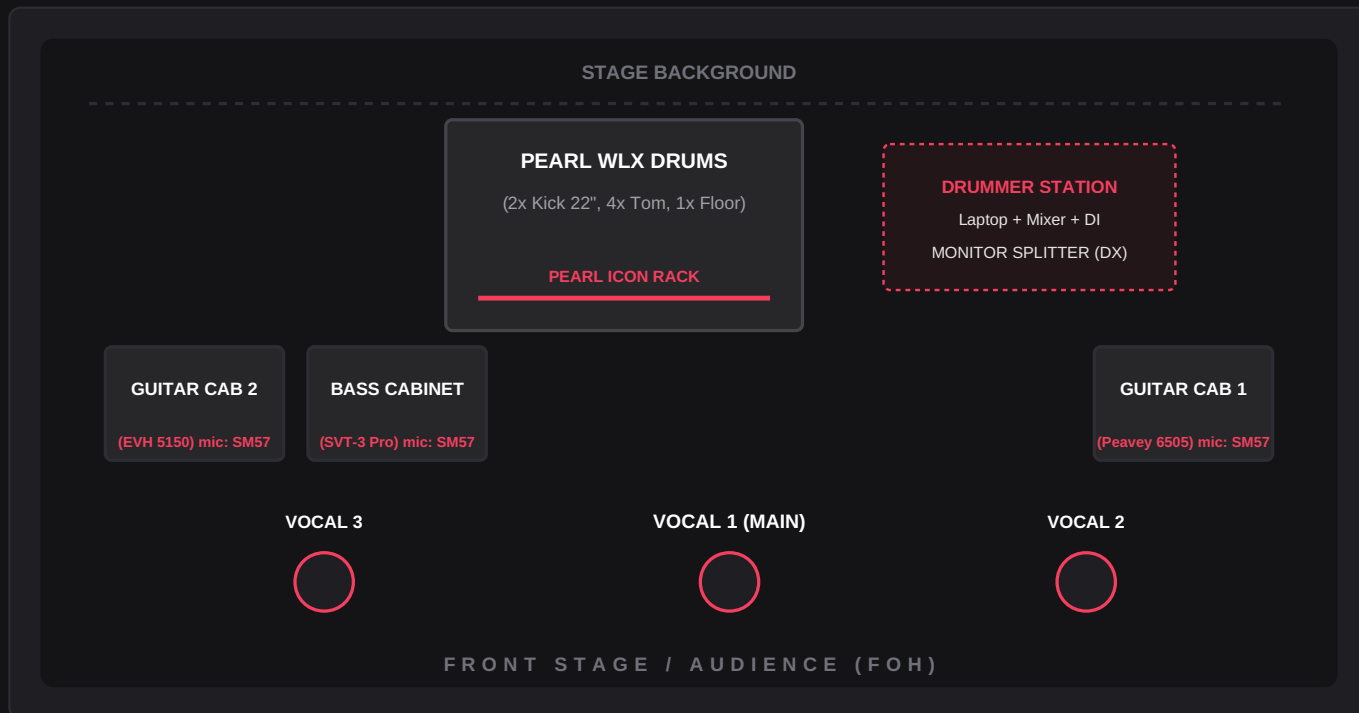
STAGE BACKGROUND

PEARL WLX DRUMS

(2x Kick 22", 4x Tom, 1x Floor)

PEARL ICON RACK

DRUMMER STATION

Laptop + Mixer + DI

MONITOR SPLITTER (DX)

GUITAR CAB 2

(EVH 5150) mic: SM57

BASS CABINET

(SVT-3 Pro) mic: SM57

GUITAR CAB 1

(Peavey 6505) mic: SM57

VOCAL 3

VOCAL 1 (MAIN)

VOCAL 2

FRONT STAGE / AUDIENCE (FOH)